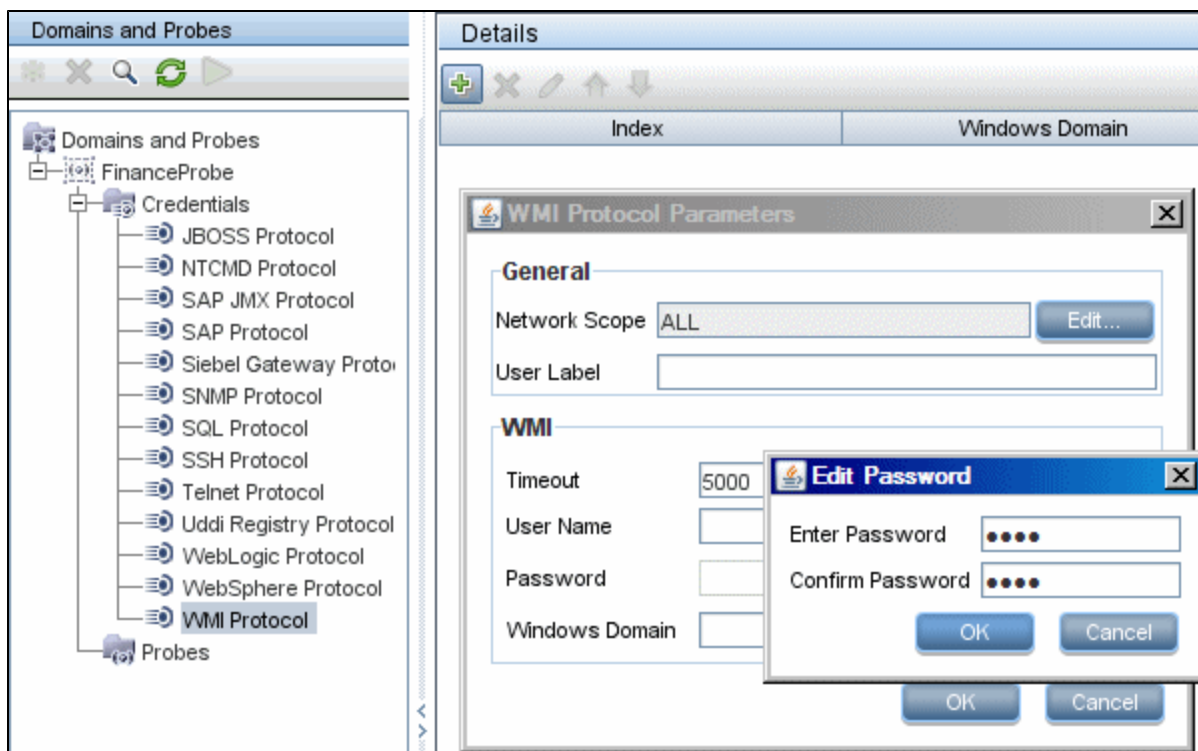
Domains and Probes

Domains and Probes
FinanceProbe
Credentials
JBOSS Protocol
NTCMD Protocol
SAP JMX Protocol
SAP Protocol
Siebel Gateway Proto
SNMP Protocol
SQL Protocol
SSH Protocol
Telnet Protocol
Uddi Registry Protocol
WebLogic Protocol
WebSphere Protocol
WMI Protocol
Probes

Details

| Index | Windows Domain |
|---|---|

WMI Protocol Parameters

General
Network Scope ALL
Edit...
User Label

WMI
Timeout 5000
User Name
Password
Windows Domain

OK Cancel

Edit Password
Enter Password ••••
Confirm Password ••••
OK Cancel